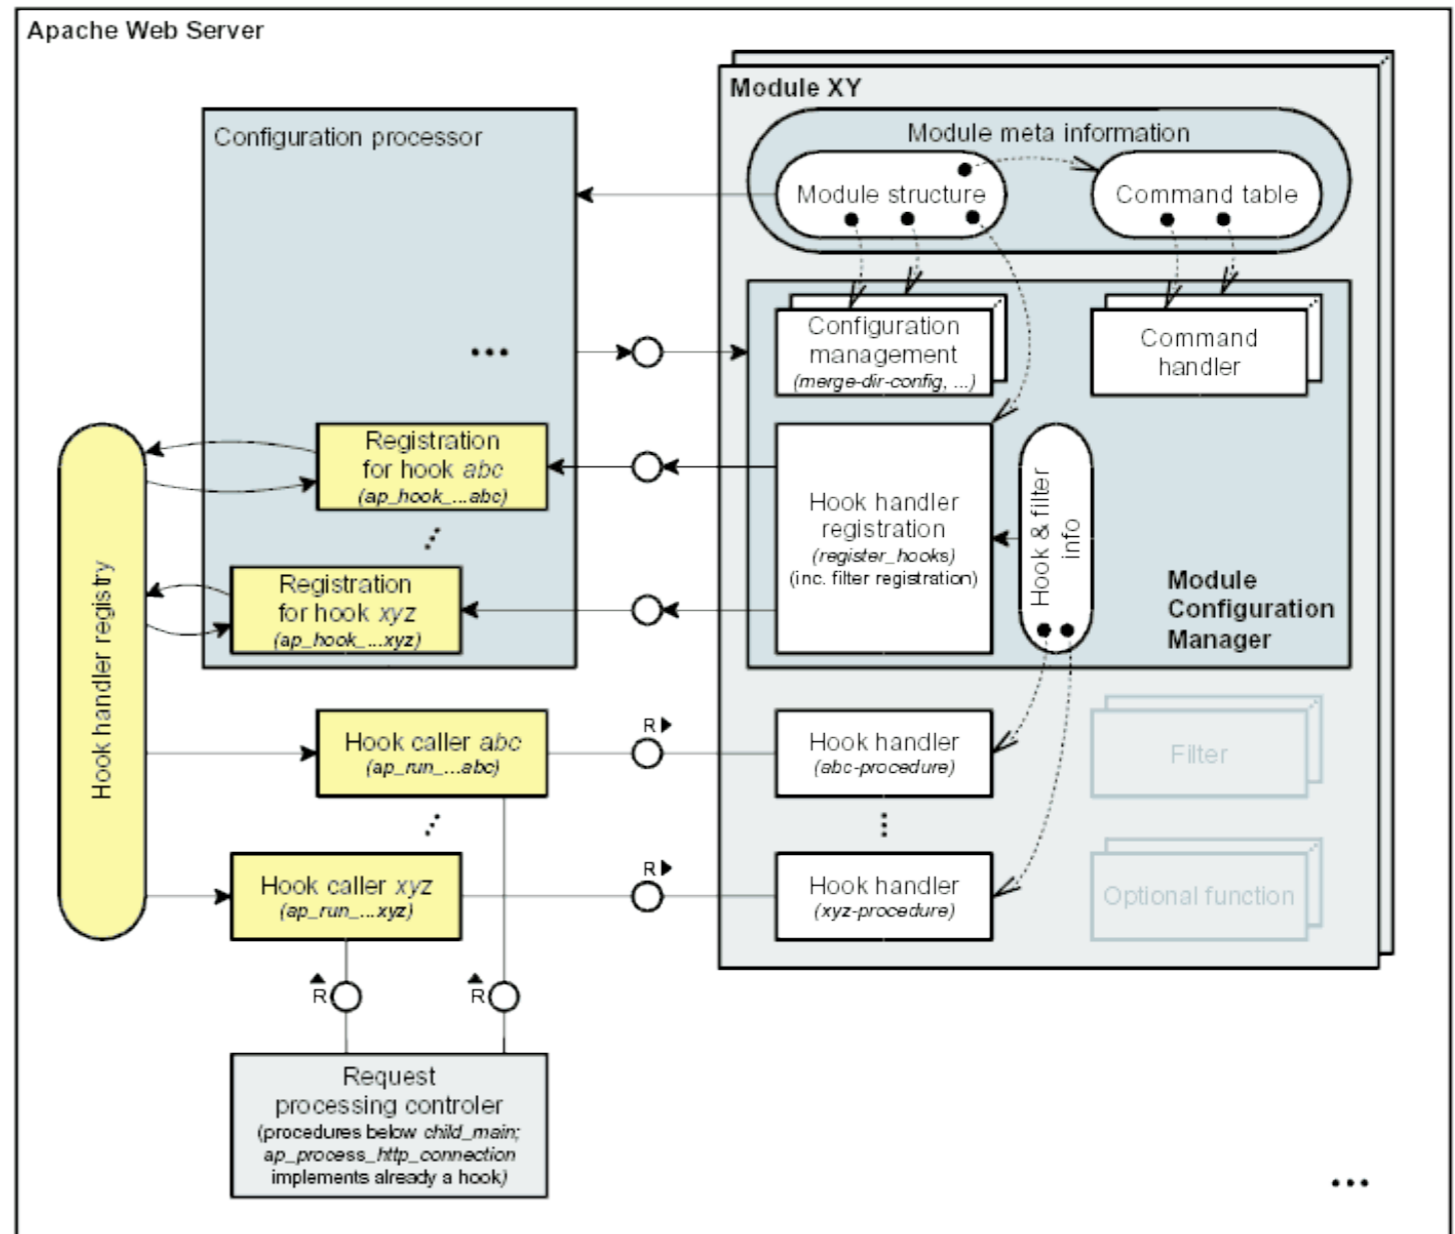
Apache Web Server

Configuration processor

...

Registration for hook abc (ap_hook_...abc)

Registration for hook xyz (ap_hook_...xyz)

Hook handler registry

Hook caller abc (ap_run_...abc)

Hook caller xyz (ap_run_...xyz)

R

R

R

R

Request processing controler (procedures below child_main; ap_process_http_connection implements already a hook)

Module XY

Module meta information

Module structure

Command table

Configuration management (merge-dir-config, ...)

Command handler

Hook handler registration (register_hooks) (inc. filter registration)

Hook & filter info

Module Configuration Manager

Hook handler (abc-procedure)

Hook handler (xyz-procedure)

Filter

Optional function

...